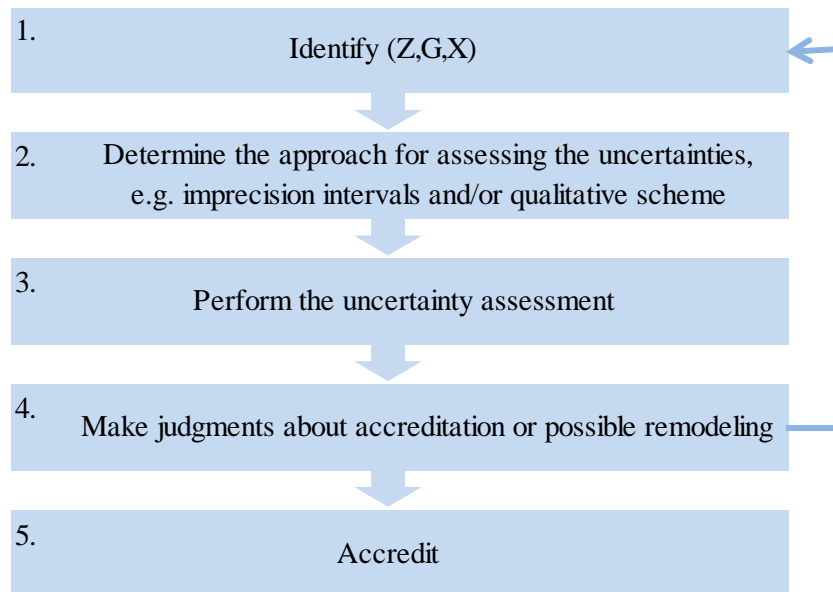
1.
Identify (Z,G,X)

2. Determine the approach for assessing the uncertainties, e.g. imprecision intervals and/or qualitative scheme

3.
Perform the uncertainty assessment

4.
Make judgments about accreditation or possible remodeling

5.
Accredit